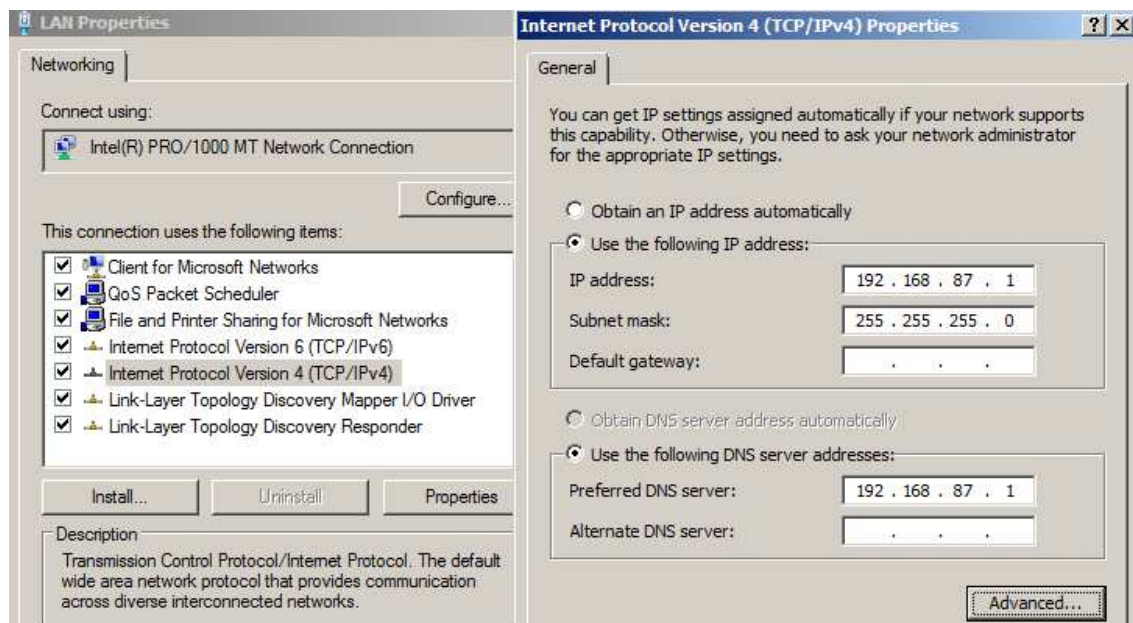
LAN Properties

Networking

Connect using:

Intel(R) PRO/1000 MT Network Connection

Configure...

This connection uses the following items:

Client for Microsoft Networks
QoS Packet Scheduler
File and Printer Sharing for Microsoft Networks
Internet Protocol Version 6 (TCP/IPv6)
Internet Protocol Version 4 (TCP/IPv4)
Link-Layer Topology Discovery Mapper I/O Driver
Link-Layer Topology Discovery Responder

Install... Uninstall Properties

Description
Transmission Control Protocol/Internet Protocol. The default wide area network protocol that provides communication across diverse interconnected networks.

Internet Protocol Version 4 (TCP/IPv4) Properties ? X

General

You can get IP settings assigned automatically if your network supports this capability. Otherwise, you need to ask your network administrator for the appropriate IP settings.

Obtain an IP address automatically
Use the following IP address:
IP address: 192 . 168 . 87 . 1
Subnet mask: 255 . 255 . 255 . 0
Default gateway: . . .

Obtain DNS server address automatically
Use the following DNS server addresses:
Preferred DNS server: 192 . 168 . 87 . 1
Alternate DNS server: . . .

Advanced...